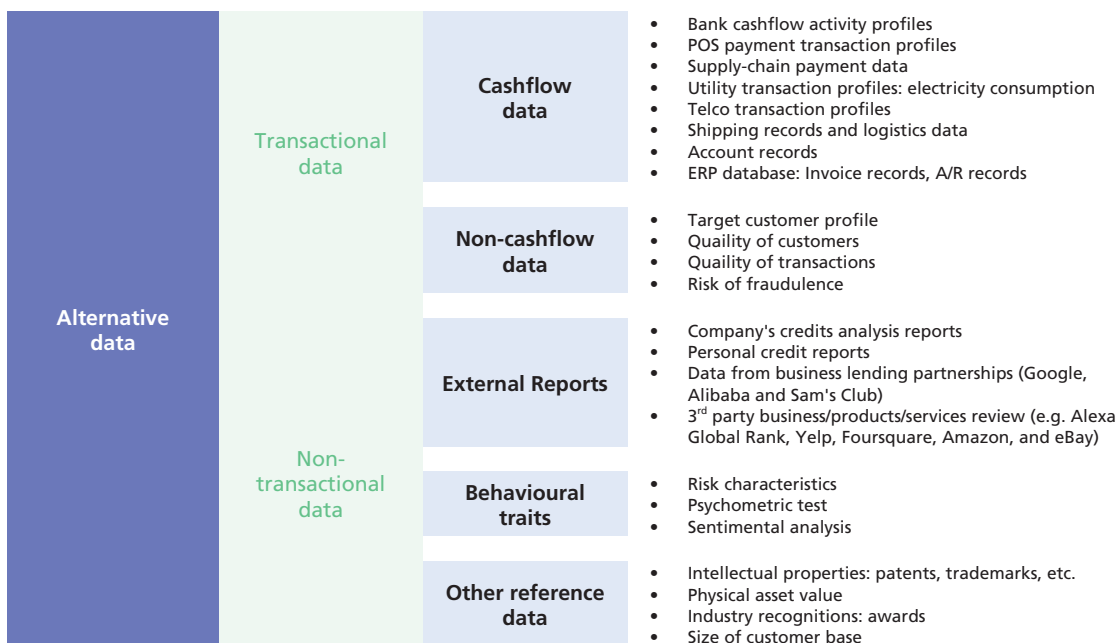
Alternative data

Transactional data

Non-transactional data

Cashflow data

- Bank cashflow activity profiles
- POS payment transaction profiles
- Supply-chain payment data
- Utility transaction profiles: electricity consumption
- Telco transaction profiles
- Shipping records and logistics data
- Account records
- ERP database: Invoice records, A/R records

Non-cashflow data

- Target customer profile
- Quaility of customers
- Quaility of transactions
- Risk of fraudulence

External Reports

- Company's credits analysis reports
- Personal credit reports
- Data from business lending partnerships (Google, Alibaba and Sam's Club)
- 3$^{rd}$ party business/products/services review (e.g. Alexa Global Rank, Yelp, Foursquare, Amazon, and eBay)

Behavioural traits

- Risk characteristics
- Psychometric test
- Sentimental analysis

Other reference data

- Intellectual properties: patents, trademarks, etc.
- Physical asset value
- Industry recognitions: awards
- Size of customer base